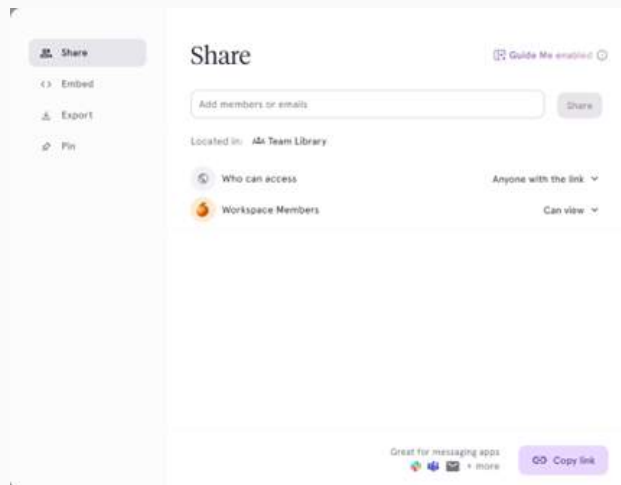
Share
Embed
Export
Pin

Share

Guide Me enabled

Add members or emails

Share

Located in: Team Library

Who can access
Anyone with the link

Workspace Members
Can view

Great for messaging apps
+ more

Copy link